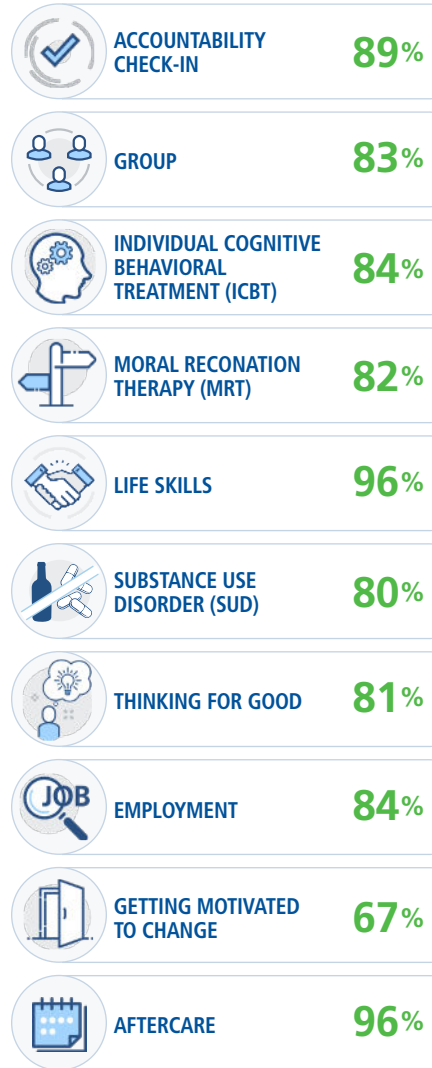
ACCOUNTABILITY CHECK-IN 89%

GROUP 83%

INDIVIDUAL COGNITIVE BEHAVIORAL TREATMENT (ICBT) 84%

MORAL RECONATION THERAPY (MRT) 82%

LIFE SKILLS 96%

SUBSTANCE USE DISORDER (SUD) 80%

THINKING FOR GOOD 81%

JOB

EMPLOYMENT 84%

GETTING MOTIVATED TO CHANGE 67%

AFTERCARE 96%